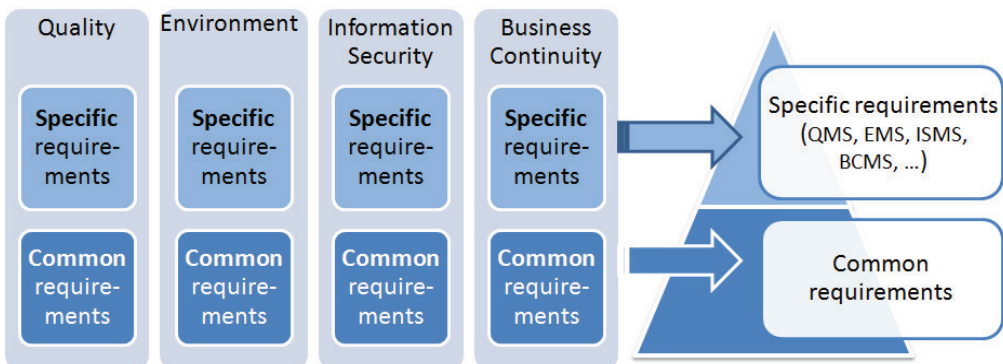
Quality

Specific requirements

Common requirements

Environment

Specific requirements

Common requirements

Information Security

Specific requirements

Common requirements

Business Continuity

Specific requirements

Common requirements

Specific requirements (QMS, EMS, ISMS, BCMS, ...)

Common requirements